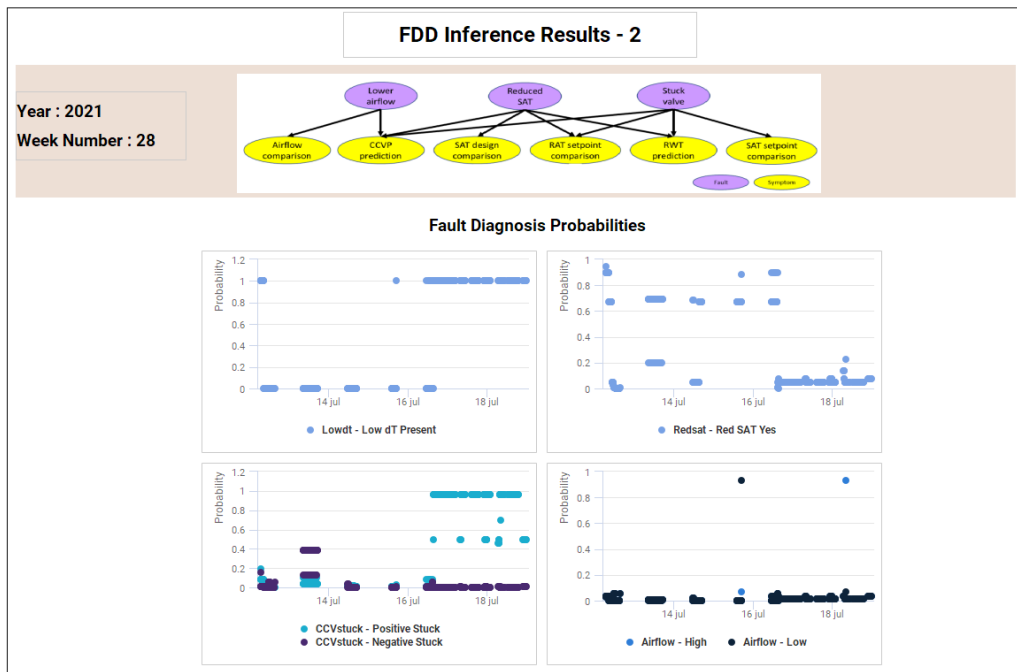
FDD Inference Results - 2

Year : 2021

Week Number : 28

Lower airflow

Reduced SAT

Stuck valve

Airflow comparison

CCVP prediction

SAT design comparison

RAT setpoint comparison

RWT prediction

SAT setpoint comparison

Fault

Symptom

Fault Diagnosis Probabilities

Probability

1.2
1
0.8
0.6
0.4
0.2
0

14 jul
16 jul
18 jul

Lowdt - Low dT Present

Probability

1
0.8
0.6
0.4
0.2
0

14 jul
16 jul
18 jul

Redsat - Red SAT Yes

Probability

1.2
1
0.8
0.6
0.4
0.2
0

14 jul
16 jul
18 jul

CCVstuck - Positive Stuck

CCVstuck - Negative Stuck

Probability

1
0.8
0.6
0.4
0.2
0

14 jul
16 jul
18 jul

Airflow - High

Airflow - Low